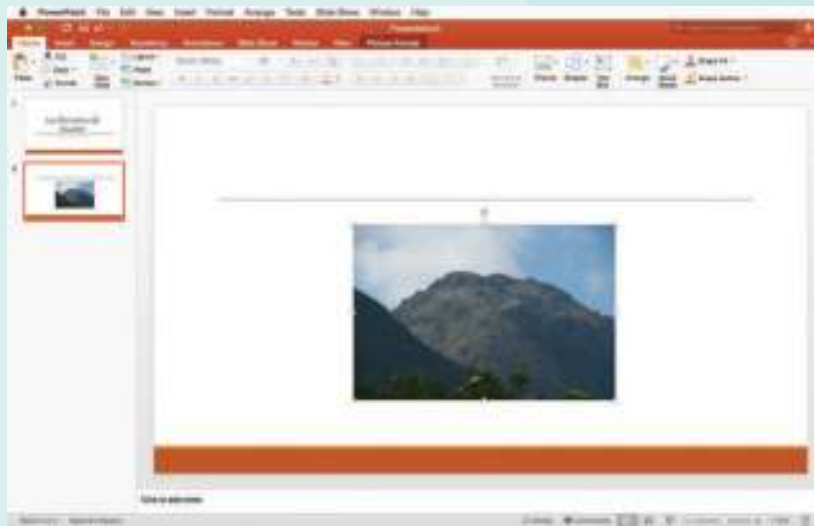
PowerPoint File Edit View Insert Format Arrange Tools Slide Show Window Help

Presentation1

Home Insert Design Transitions Animations Slide Show Review View Picture Format

Paste Cut Copy Format New Slide Layout Reset Section Convert to SmartArt Picture Shapes Text Box Arrange Quick Styles Shape Fill Shape Outline

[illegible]

Click to add notes

Slide 2 of 2 English (United States) Notes Comments